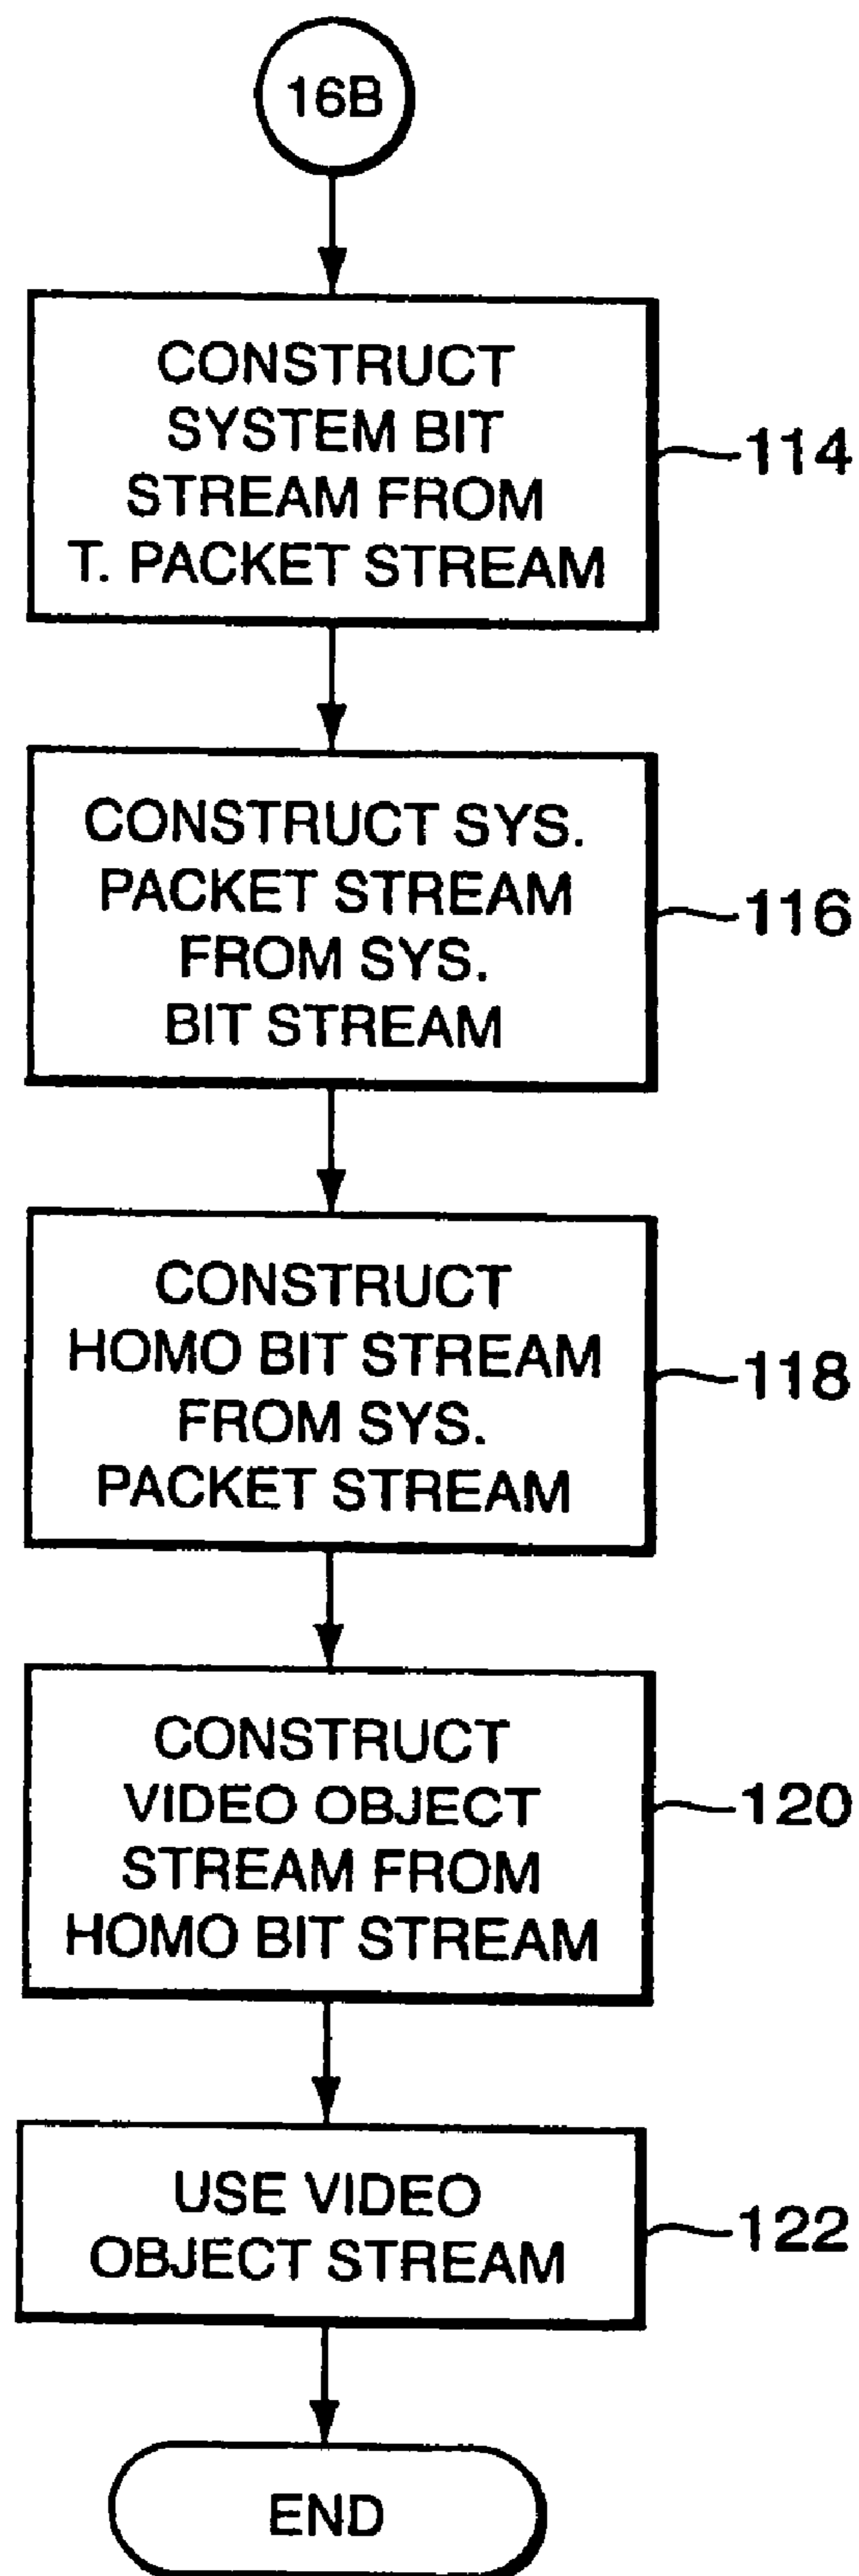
16B

CONSTRUCT SYSTEM BIT STREAM FROM T. PACKET STREAM

114

CONSTRUCT SYS. PACKET STREAM FROM SYS. BIT STREAM

116

CONSTRUCT HOMO BIT STREAM FROM SYS. PACKET STREAM

118

CONSTRUCT VIDEO OBJECT STREAM FROM HOMO BIT STREAM

120

USE VIDEO OBJECT STREAM

122

END